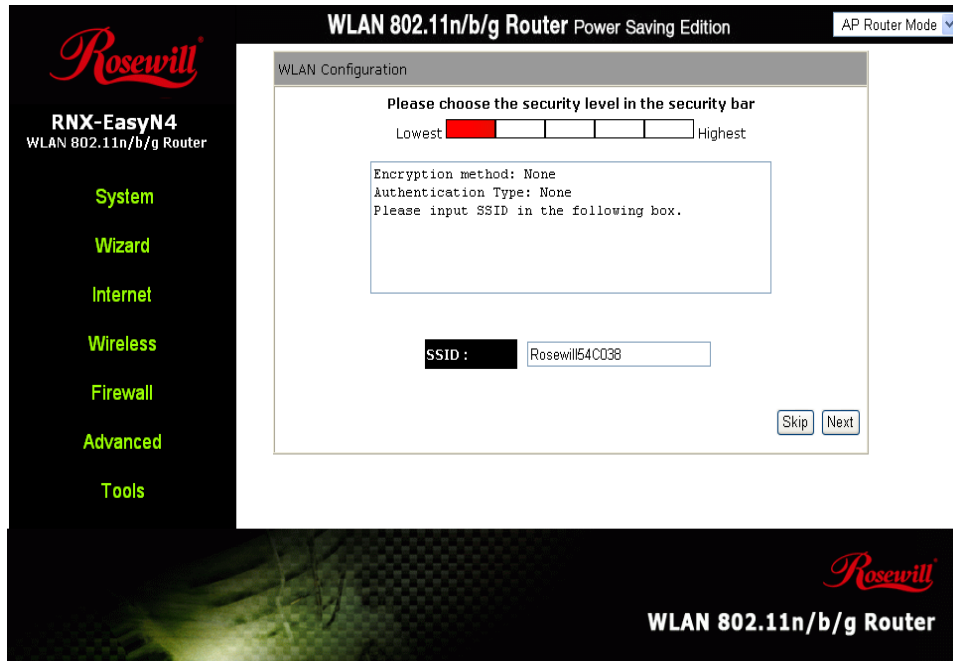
WLAN 802.11n/b/g Router Power Saving Edition

AP Router Mode

Rosewill

RNX-EasyN4
WLAN 802.11n/b/g Router

System

Wizard

Internet

Wireless

Firewall

Advanced

Tools

WLAN Configuration

Please choose the security level in the security bar

Lowest Highest

Encryption method: None
Authentication Type: None
Please input SSID in the following box.

SSID : Rosewill54C038

Skip Next

Rosewill

WLAN 802.11n/b/g Router